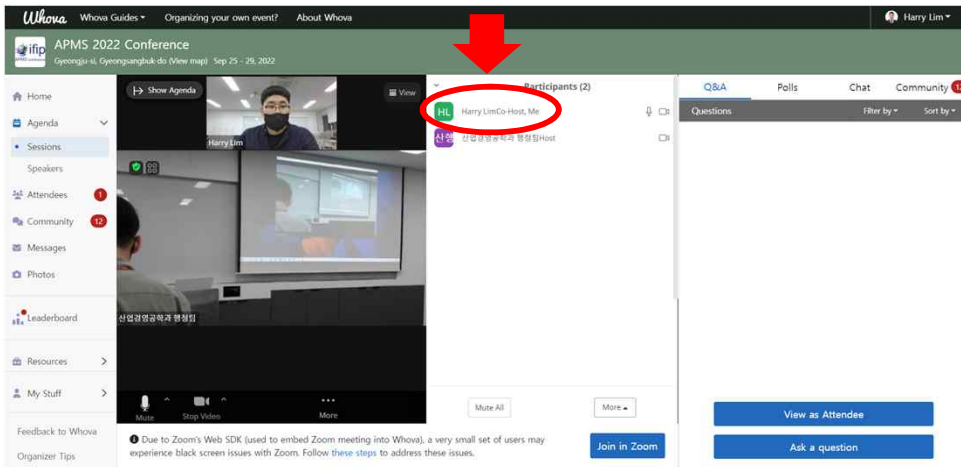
Whova Whova Guides ▾ Organizing your own event? About Whova Harry Lim ▾

ifip APMS 2022 Conference
Gyeongju-si, Gyeongsangbuk-do (View map) Sep 25 - 29, 2022

Home
Agenda
Sessions
Speakers
Attendees 1
Community 12
Messages
Photos
Leaderboard
Resources
My Stuff
Feedback to Whova
Organizer Tips

Show Agenda
View
Harry Lim
산업경영공학과 행정팀
Mute
Stop Video
More

Participants (2)
HL Harry LimCo-Host, Me
산경 산업경영공학과 행정팀Host
Mute All
More

Q&A Polls Chat Community 12
Questions Filter by ▾ Sort by ▾

View as Attendee
Ask a question

Due to Zoom's Web SDK (used to embed Zoom meeting into Whova), a very small set of users may experience black screen issues with Zoom. Follow these steps to address these issues.
Join in Zoom